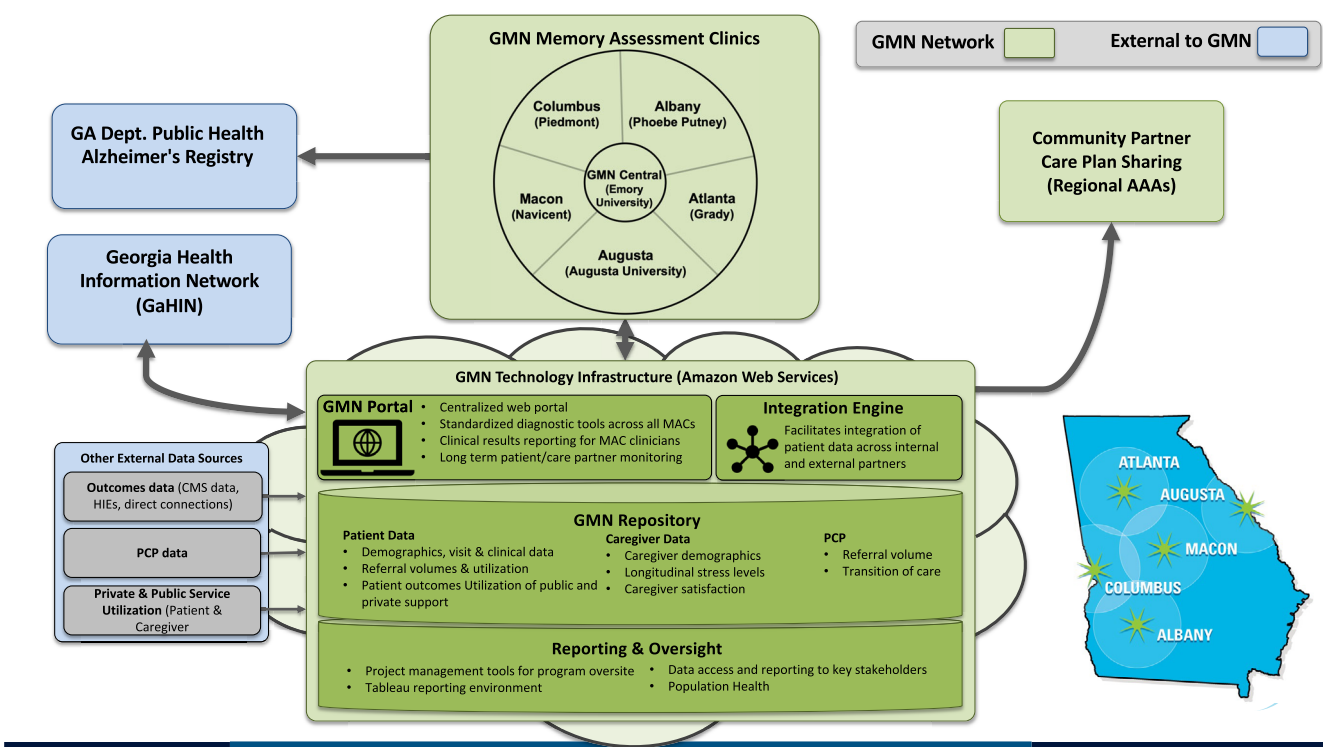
GMN Memory Assessment Clinics

Columbus (Piedmont)

Albany (Phoebe Putney)

GMN Central (Emory University)

Macon (Navicent)

Atlanta (Grady)

Augusta (Augusta University)

GMN Network

External to GMN

GA Dept. Public Health Alzheimer's Registry

Georgia Health Information Network (GaHIN)

Community Partner Care Plan Sharing (Regional AAAs)

GMN Technology Infrastructure (Amazon Web Services)

GMN Portal

- Centralized web portal
- Standardized diagnostic tools across all MACs
- Clinical results reporting for MAC clinicians
- Long term patient/care partner monitoring

Integration Engine

- Facilitates integration of patient data across internal and external partners

Other External Data Sources

Outcomes data (CMS data, HIEs, direct connections)

PCP data

Private & Public Service Utilization (Patient & Caregiver

GMN Repository

Patient Data

- Demographics, visit & clinical data
- Referral volumes & utilization
- Patient outcomes Utilization of public and private support

Caregiver Data

- Caregiver demographics
- Longitudinal stress levels
- Caregiver satisfaction

PCP

- Referral volume
- Transition of care

Reporting & Oversight

- Project management tools for program oversite
- Tableau reporting environment
- Data access and reporting to key stakeholders
- Population Health

ATLANTA

AUGUSTA

MACON

COLUMBUS

ALBANY